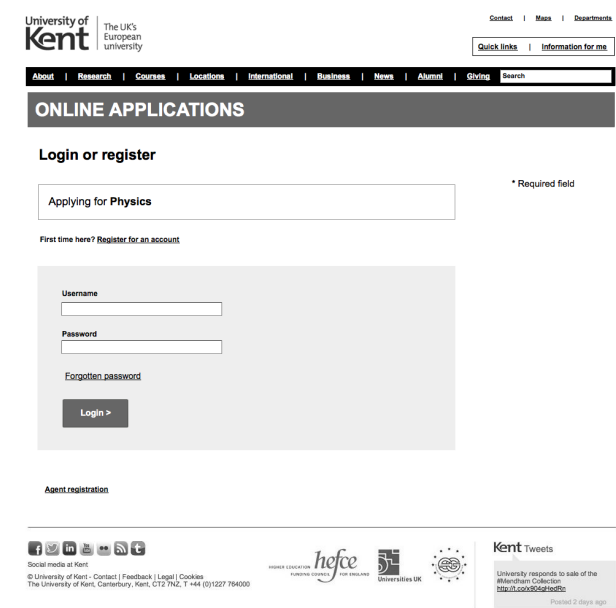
University of Kent | The UK's European university

Contact | Maps | Departments

Quick links | Information for me

About | Research | Courses | Locations | International | Business | News | Alumni | Giving | Search

ONLINE APPLICATIONS

Login or register

* Required field

Applying for **Physics**

First time here? Register for an account

Username

Password

Forgotten password

Login >

Agent registration

Social media at Kent

© University of Kent - Contact | Feedback | Legal | Cookies
The University of Kent, Canterbury, Kent, CT2 7NZ, T +44 (0)1227 764000

HIGHER EDUCATION hefce FUNDING COUNCIL FOR ENGLAND

Universities UK

Kent Tweets

University responds to sale of the #Mendham Collection
http://t.co/x904gHedRn

Posted 2 days ago